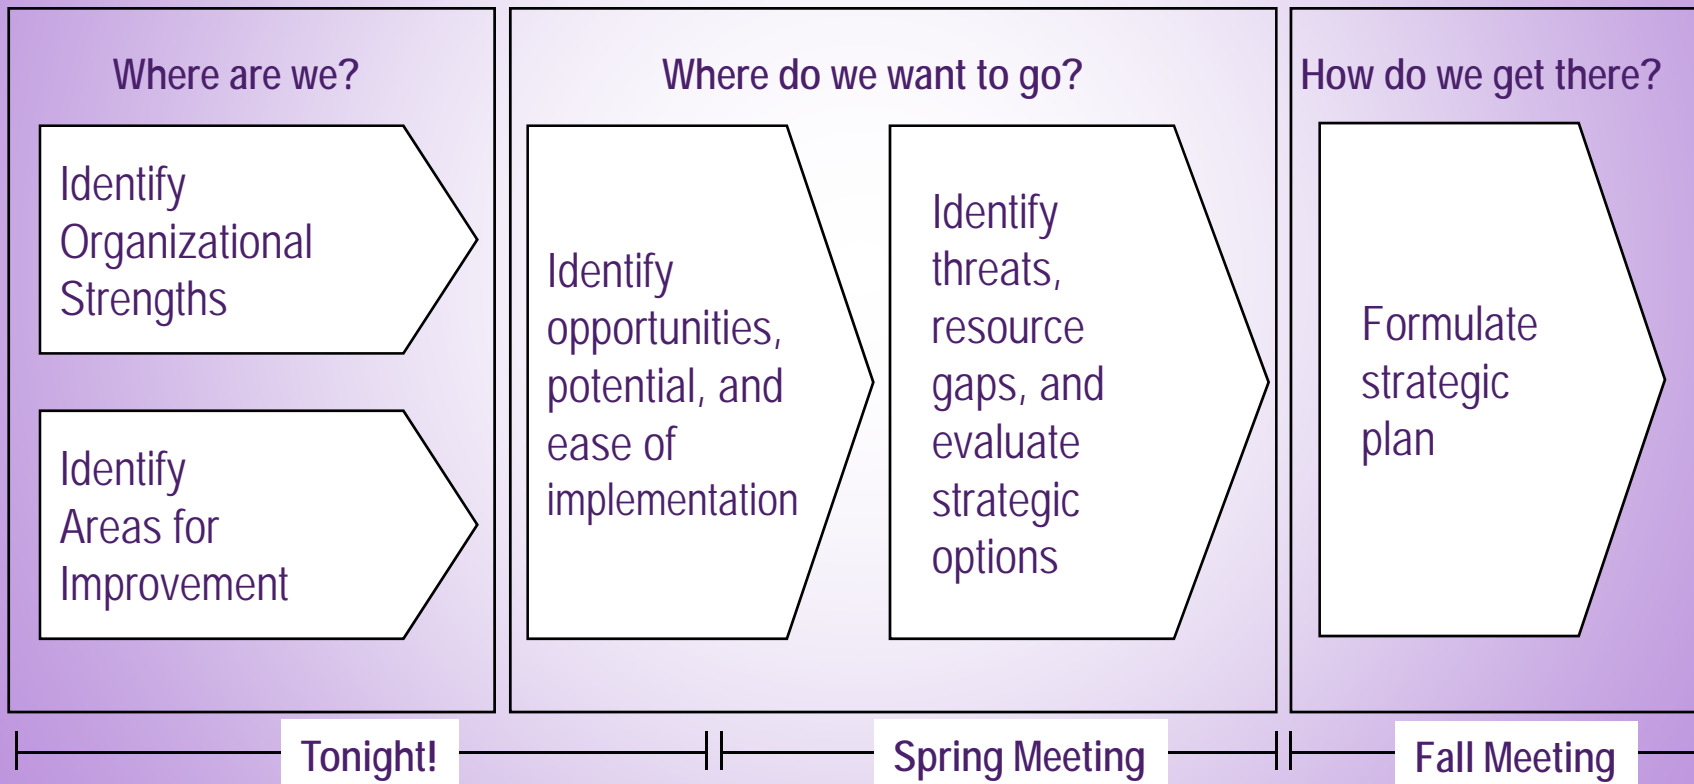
Where are we?

Identify Organizational Strengths

Identify Areas for Improvement

Where do we want to go?

Identify opportunities, potential, and ease of implementation

Identify threats, resource gaps, and evaluate strategic options

How do we get there?

Formulate strategic plan

Tonight!

Spring Meeting

Fall Meeting